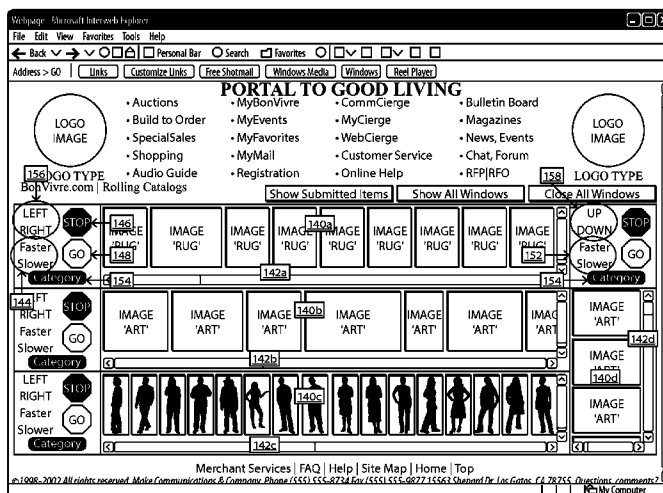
Webpage - Microsoft Interweb Explorer
File Edit View Favorites Tools Help
← Back → Personal Bar Search Favorites
Address > GO | Links | Customize Links | Free Shotmail | Windows Media | Windows | Reel Player

PORTAL TO GOOD LIVING

LOGO IMAGE

• Auctions
• Build to Order
• SpecialSales
• Shopping
• Audio Guide

• MyBonVivre
• MyEvents
• MyFavorites
• MyMail
• Registration

• CommCierge
• MyCierge
• WebCierge
• Customer Service
• Online Help

• Bulletin Board
• Magazines
• News, Events
• Chat, Forum
• RFP|RFQ

LOGO IMAGE

156 LOGO TYPE
BonVivre.com | Rolling Catalogs
Show Submitted Items | Show All Windows | 158 Close All Windows
LOGO TYPE

LEFT RIGHT STOP 146
Faster Slower GO 148
Category 154
IMAGE 'RUG' IMAGE 'RUG' IMAGE 'RUG' IMAGE 'RUG' 140a IMAGE 'RUG' IMAGE 'RUG' IMAGE 'RUG' IMAGE 'RUG' IMAGE 'RUG'
142a
UP DOWN STOP 152
Faster Slower GO
Category 154

144 LEFT RIGHT STOP
Faster Slower GO
Category
IMAGE 'ART' IMAGE 'ART' IMAGE 'ART' 140b IMAGE 'ART' IMAGE 'ART' IMAGE 'ART' IMAGE 'ART'
142b
IMAGE 'ART' 142d IMAGE 'ART' 140d IMAGE 'ART'

LEFT RIGHT STOP
Faster Slower GO
Category
140c
142c

Merchant Services | FAQ | Help | Site Map | Home | Top
©1998-2002 All rights reserved. Make Communications & Company. Phone (555) 555-8734 Fax (555) 555-9877 15563 Shepard Dr. Los Gatos, CA 78755. Questions, comments?
My Computer